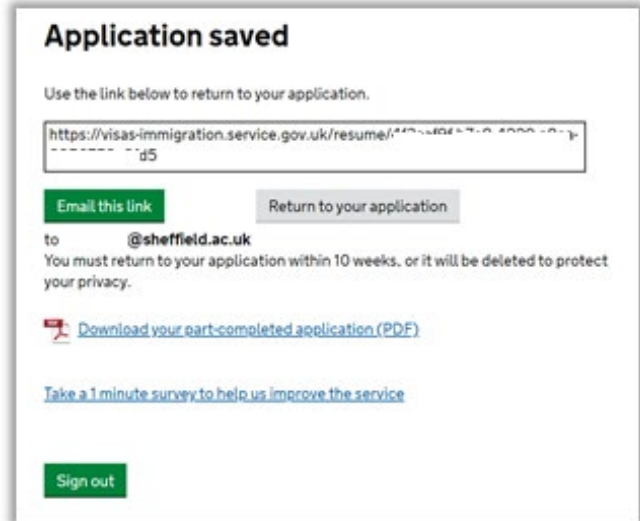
Application saved

Use the link below to return to your application.

https://visas-immigration.service.gov.uk/resume/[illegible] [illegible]d5

Email this link

Return to your application

to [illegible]@sheffield.ac.uk
You must return to your application within 10 weeks, or it will be deleted to protect your privacy.

Download your part-completed application (PDF)

Take a 1 minute survey to help us improve the service

Sign out